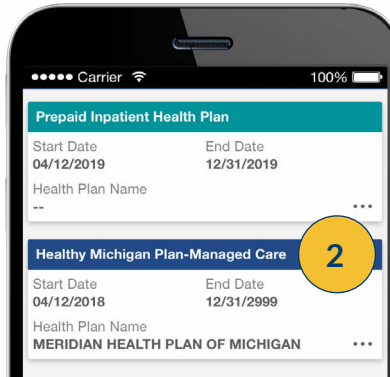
●●●●● Carrier 100%

Prepaid Inpatient Health Plan

Start Date
04/12/2019

End Date
12/31/2019

Health Plan Name
--

...

Healthy Michigan Plan-Managed Care

2

Start Date
04/12/2018

End Date
12/31/2999

Health Plan Name
MERIDIAN HEALTH PLAN OF MICHIGAN

...